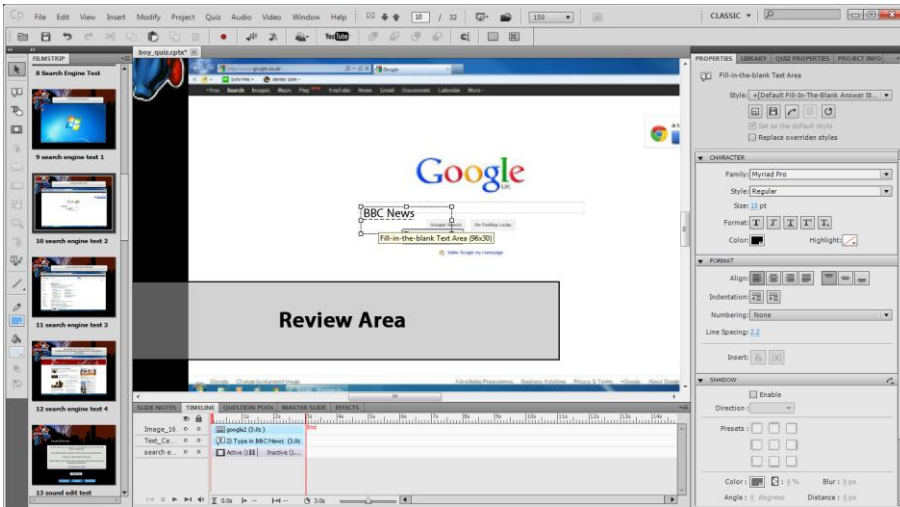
File Edit View Insert Modify Project Quiz Audio Video Window Help 10 / 32 150 CLASSIC

boy_quiz.cptx*

FILMSTRIP

8 Search Engine Test

9 search engine test 1

10 search engine test 2

11 search engine test 3

12 search engine test 4

13 sound edit test

Google

UK

BBC News

Fill-in-the-blank Text Area (96x30)

Google Search I'm Feeling Lucky

Review Area

SLIDE NOTES TIMELINE QUESTION POOL MASTER SLIDE EFFECTS

Image_16 google2 (3.0s)

Text_Ca... (2) Type in BBC News (3.0s

search e... Active (1.1) Inactive (1....

End

0.0s 3.0s

PROPERTIES LIBRARY QUIZ PROPERTIES PROJECT INFO

Fill-in-the-blank Text Area

Style: +[Default Fill-In-The-Blank Answer St...

Set as the default style

Replace overriden styles

CHARACTER

Family: Myriad Pro

Style: Regular

Size: 12 pt

Format: T T T T T

Color: Highlight:

FORMAT

Align:

Indentation:

Numbering: None

Line Spacing: 1.2

Insert:

SHADOW

Enable

Direction

Presets

Color: 0 %

Blur: 0 px

Angle: 0 degrees

Distance: 0 px